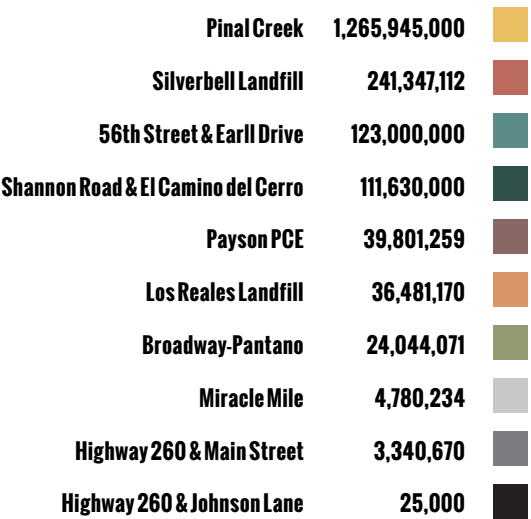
| | |
|---|---|
| Pinal Creek | 1,265,945,000 |
| Silverbell Landfill | 241,347,112 |
| 56th Street & Earll Drive | 123,000,000 |
| Shannon Road & El Camino del Cerro | 111,630,000 |
| Payson PCE | 39,801,259 |
| Los Reales Landfill | 36,481,170 |
| Broadway-Pantano | 24,044,071 |
| Miracle Mile | 4,780,234 |
| Highway 260 & Main Street | 3,340,670 |
| Highway 260 & Johnson Lane | 25,000 |